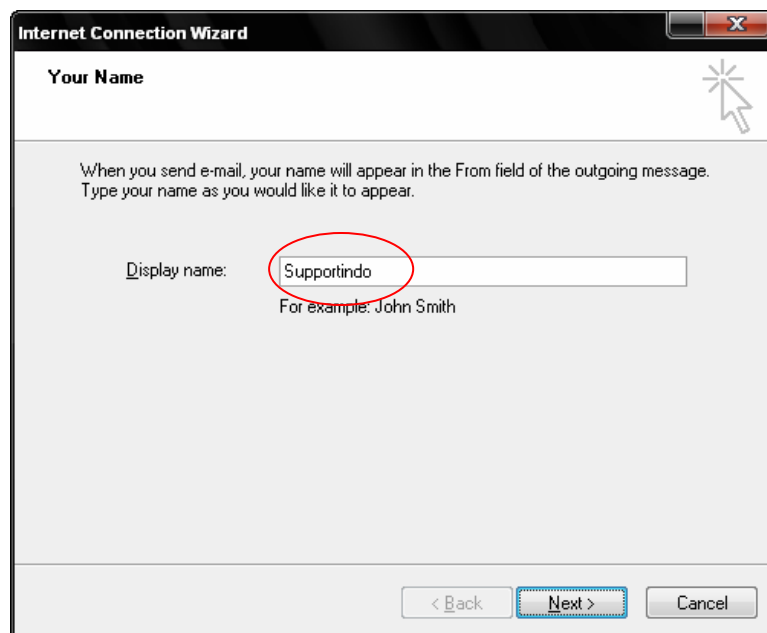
Internet Connection Wizard

Your Name

When you send e-mail, your name will appear in the From field of the outgoing message. Type your name as you would like it to appear.

Display name: Supportindo

For example: John Smith

< Back

Next >

Cancel